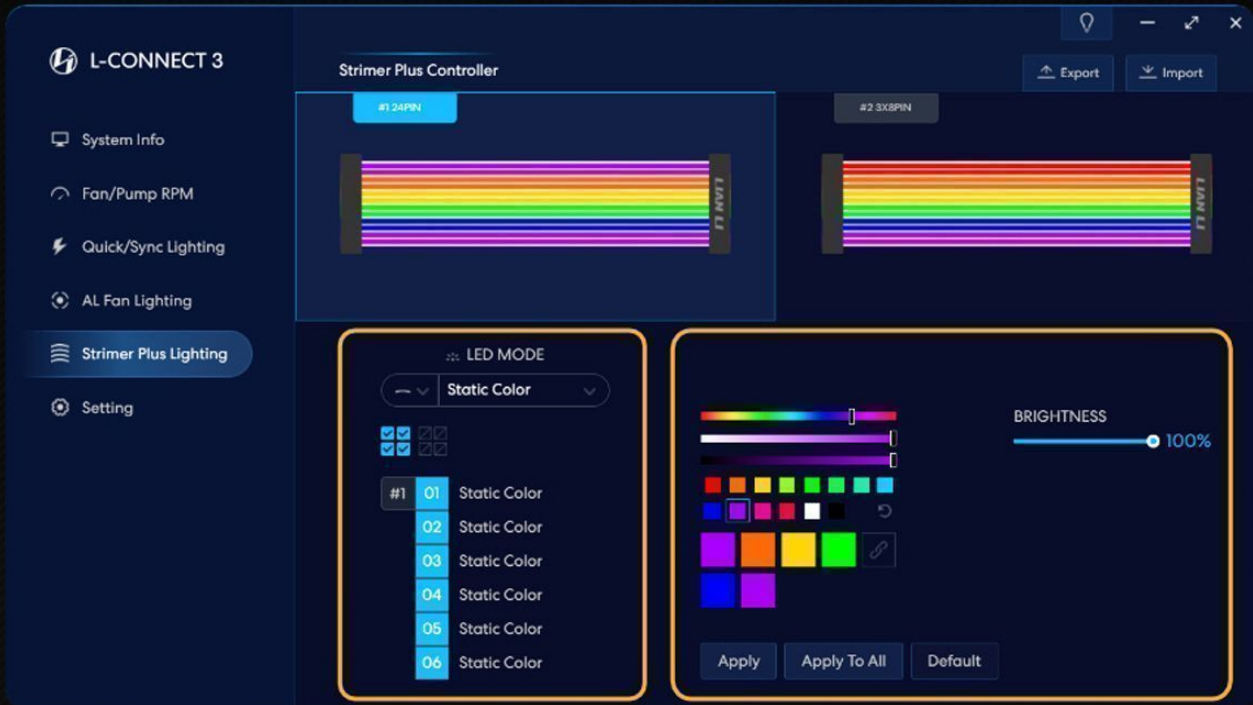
L-CONNECT 3

System Info

Fan/Pump RPM

Quick/Sync Lighting

AL Fan Lighting

Strimer Plus Lighting

Setting

Strimer Plus Controller

Export

Import

#1 24PIN

#2 3X8PIN

LIAN LI

LIAN LI

LED MODE

Static Color

#1 01 Static Color
02 Static Color
03 Static Color
04 Static Color
05 Static Color
06 Static Color

BRIGHTNESS

100%

Apply

Apply To All

Default